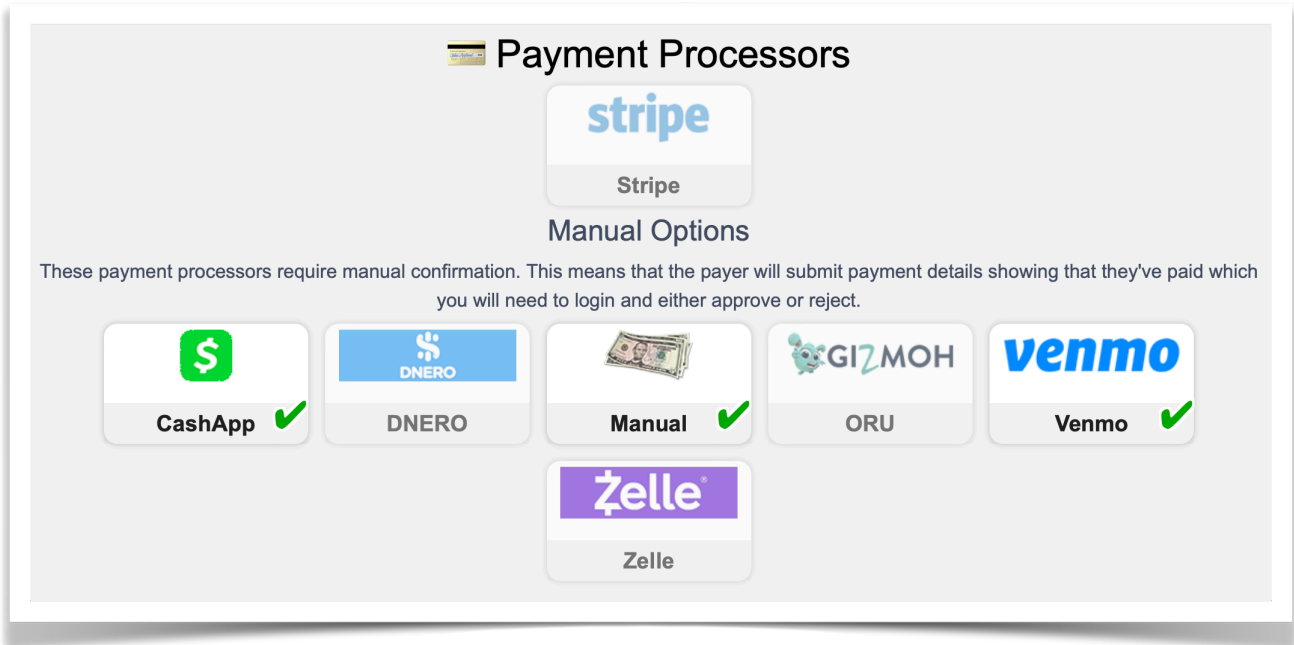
Payment Processors

stripe

Stripe

Manual Options

These payment processors require manual confirmation. This means that the payer will submit payment details showing that they've paid which you will need to login and either approve or reject.

$

CashApp ✔

DNERO

DNERO

Manual ✔

GIZMOH

ORU

venmo

Venmo ✔

Zelle

Zelle